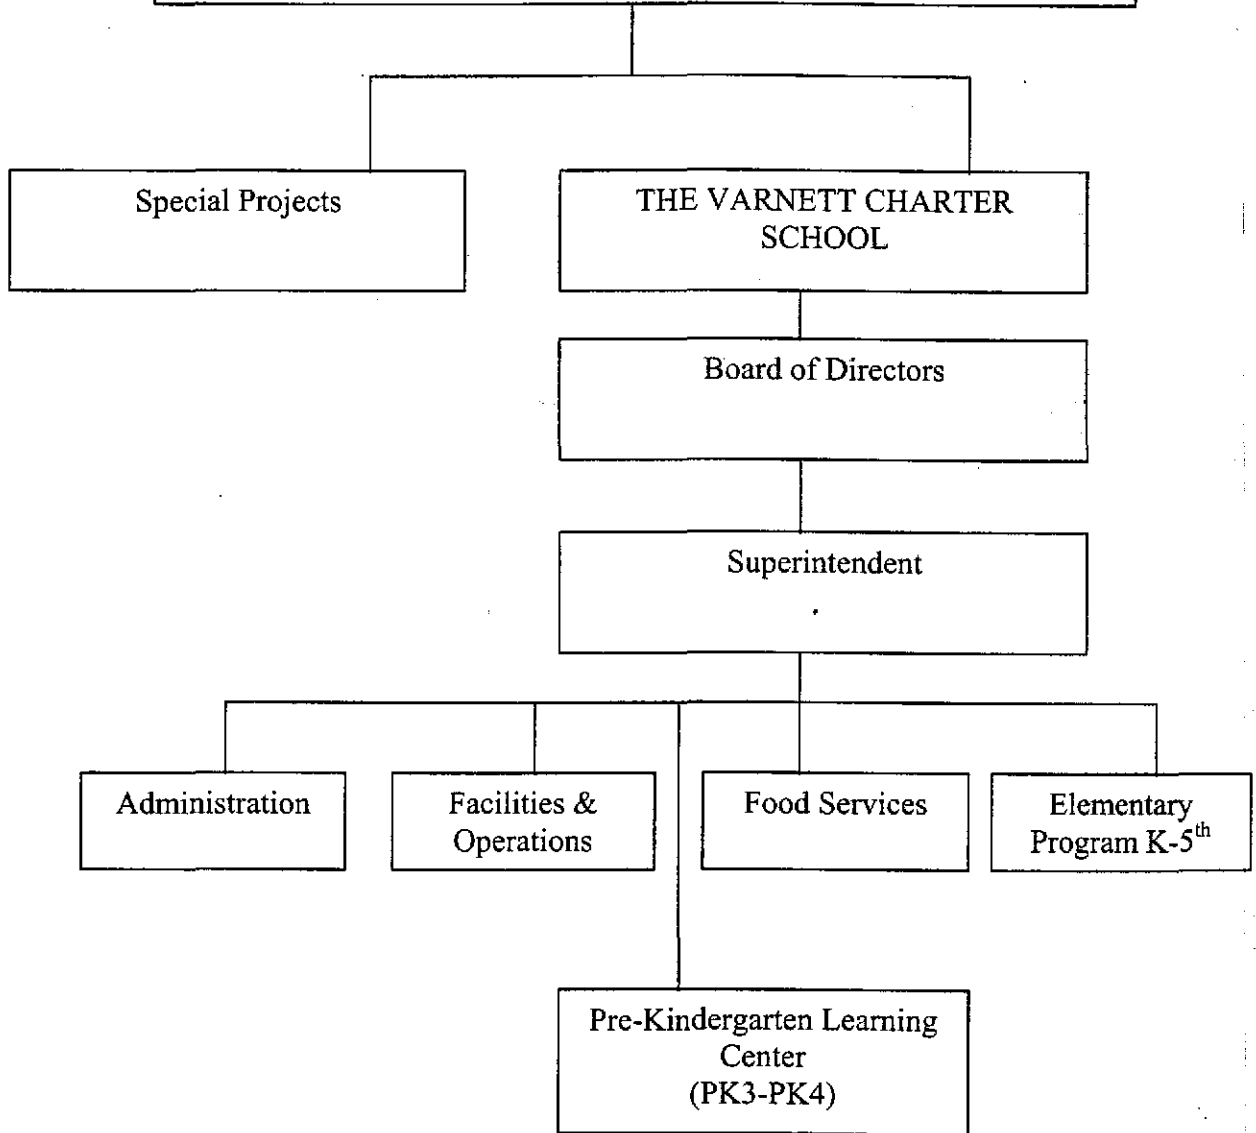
Special Projects

THE VARNETT CHARTER SCHOOL

Board of Directors

Superintendent

Administration

Facilities & Operations

Food Services

Elementary Program K-5$^{th}$

Pre-Kindergarten Learning Center (PK3-PK4)